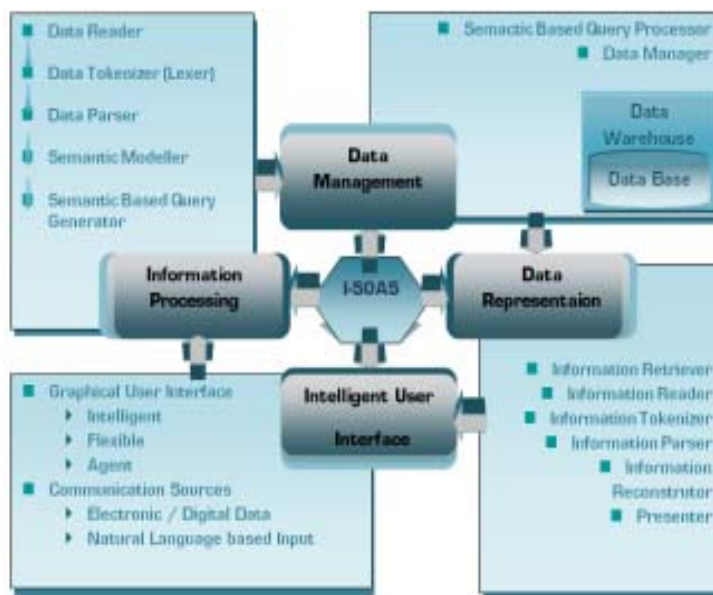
Data Reader
Data Tokenizer (Lexer)
Data Parser
Semantic Modeller
Semantic Based Query Generator

Semactic Based Query Processor
Data Manager

Data Warehouse
Data Base

Data Management

Information Processing

I-SOAS

Data Representaion

Intelligent User Interface

Graphical User Interface
Intelligent
Flexible
Agent
Communication Sources
Electronic / Digital Data
Natural Language based Input

Information Retriever
Information Reader
Information Tokenizer
Information Parser
Information Reconstrutor
Presenter